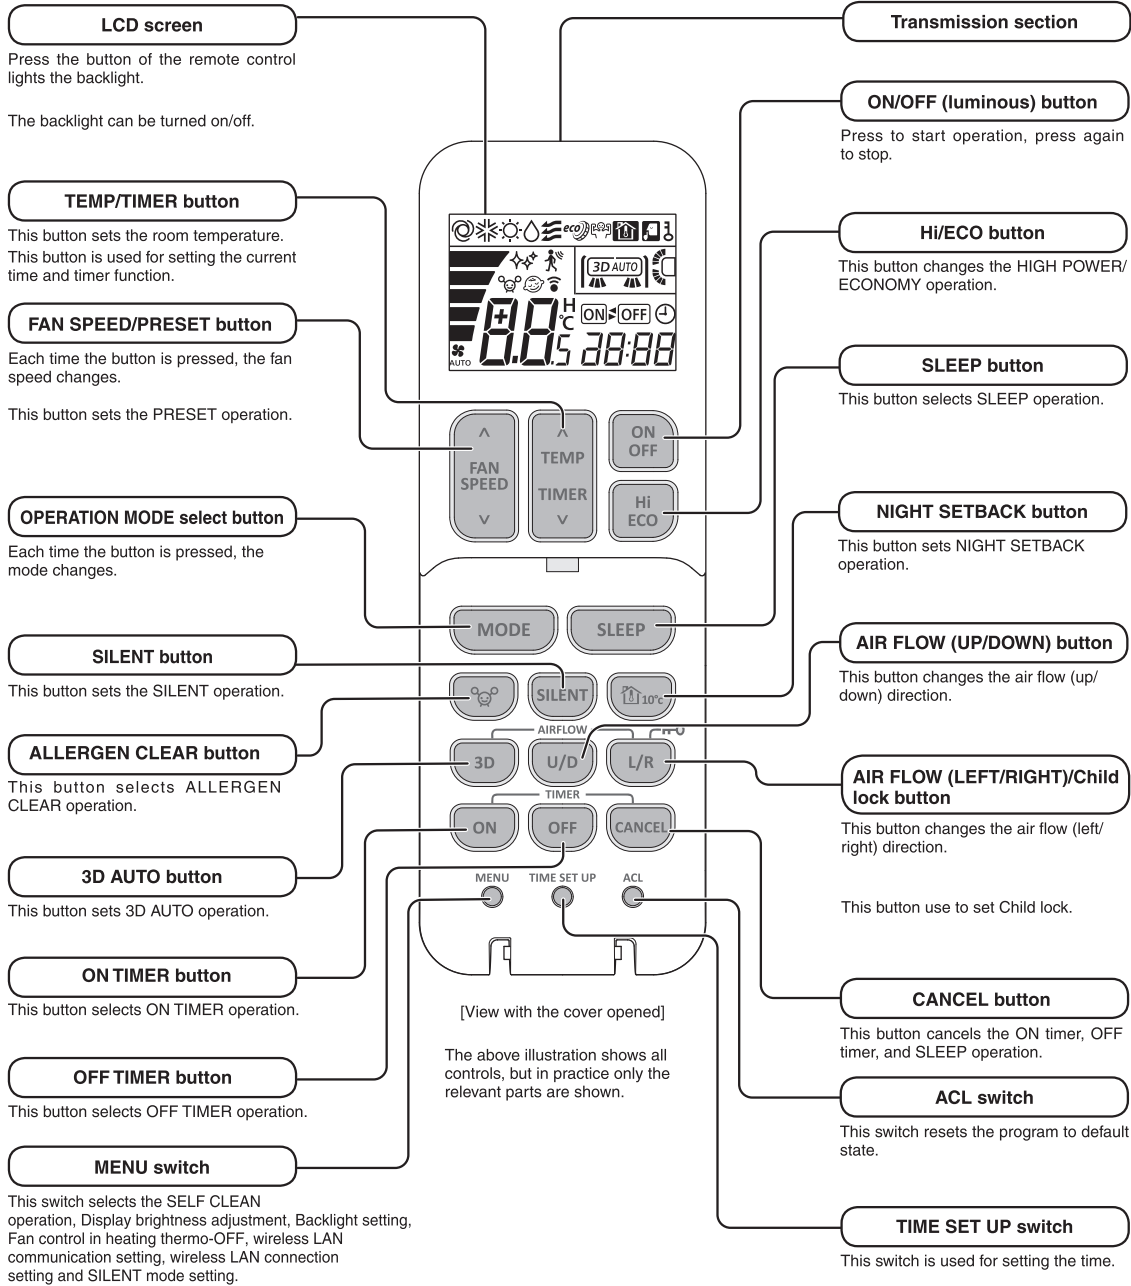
LCD screen

Press the button of the remote control lights the backlight.

The backlight can be turned on/off.

TEMP/TIMER button

This button sets the room temperature. This button is used for setting the current time and timer function.

FAN SPEED/PRESET button

Each time the button is pressed, the fan speed changes.

This button sets the PRESET operation.

OPERATION MODE select button

Each time the button is pressed, the mode changes.

SILENT button

This button sets the SILENT operation.

ALLERGEN CLEAR button

This button selects ALLERGEN CLEAR operation.

3D AUTO button

This button sets 3D AUTO operation.

ON TIMER button

This button selects ON TIMER operation.

OFF TIMER button

This button selects OFF TIMER operation.

MENU switch

This switch selects the SELF CLEAN operation, Display brightness adjustment, Backlight setting, Fan control in heating thermo-OFF, wireless LAN communication setting, wireless LAN connection setting and SILENT mode setting.

Transmission section

ON/OFF (luminous) button

Press to start operation, press again to stop.

Hi/ECO button

This button changes the HIGH POWER/ ECONOMY operation.

SLEEP button

This button selects SLEEP operation.

NIGHT SETBACK button

This button sets NIGHT SETBACK operation.

AIR FLOW (UP/DOWN) button

This button changes the air flow (up/ down) direction.

AIR FLOW (LEFT/RIGHT)/Child lock button

This button changes the air flow (left/ right) direction.

This button use to set Child lock.

CANCEL button

This button cancels the ON timer, OFF timer, and SLEEP operation.

ACL switch

This switch resets the program to default state.

TIME SET UP switch

This switch is used for setting the time.

eco
3D AUTO
H
°C
ON OFF
AUTO
FAN SPEED
TEMP
TIMER
ON OFF
Hi ECO
MODE
SLEEP
SILENT
10°c
AIRFLOW
3D
U/D
L/R
TIMER
ON
OFF
CANCEL
MENU
TIME SET UP
ACL

[View with the cover opened]

The above illustration shows all controls, but in practice only the relevant parts are shown.